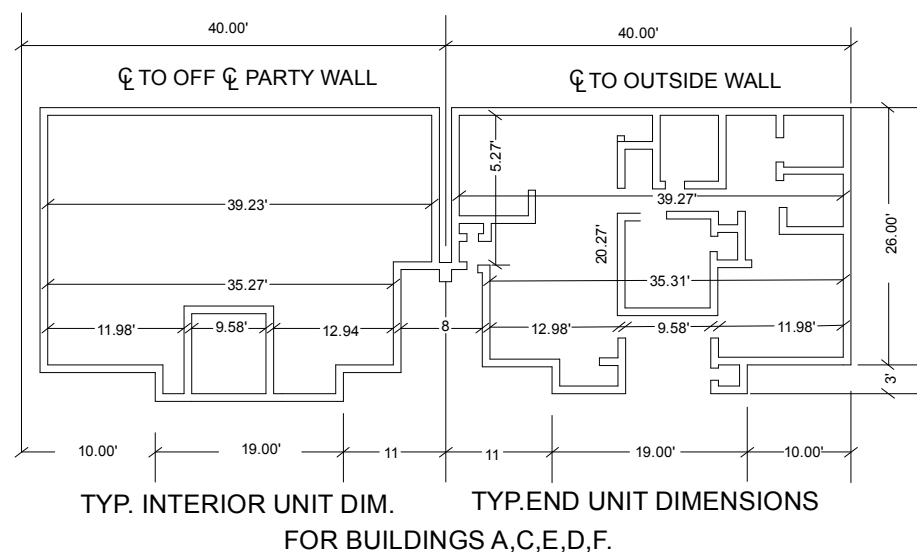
40.00'

40.00'

℄ TO OFF ℄ PARTY WALL

℄ TO OUTSIDE WALL

5.27'

39.23'

39.27'

20.27'

26.00'

35.27'

35.31'

11.98'

9.58'

12.94

8

12.98'

9.58'

11.98'

3'

10.00'

19.00'

11

11

19.00'

10.00'

TYP. INTERIOR UNIT DIM.

TYP.END UNIT DIMENSIONS

FOR BUILDINGS A,C,E,D,F.